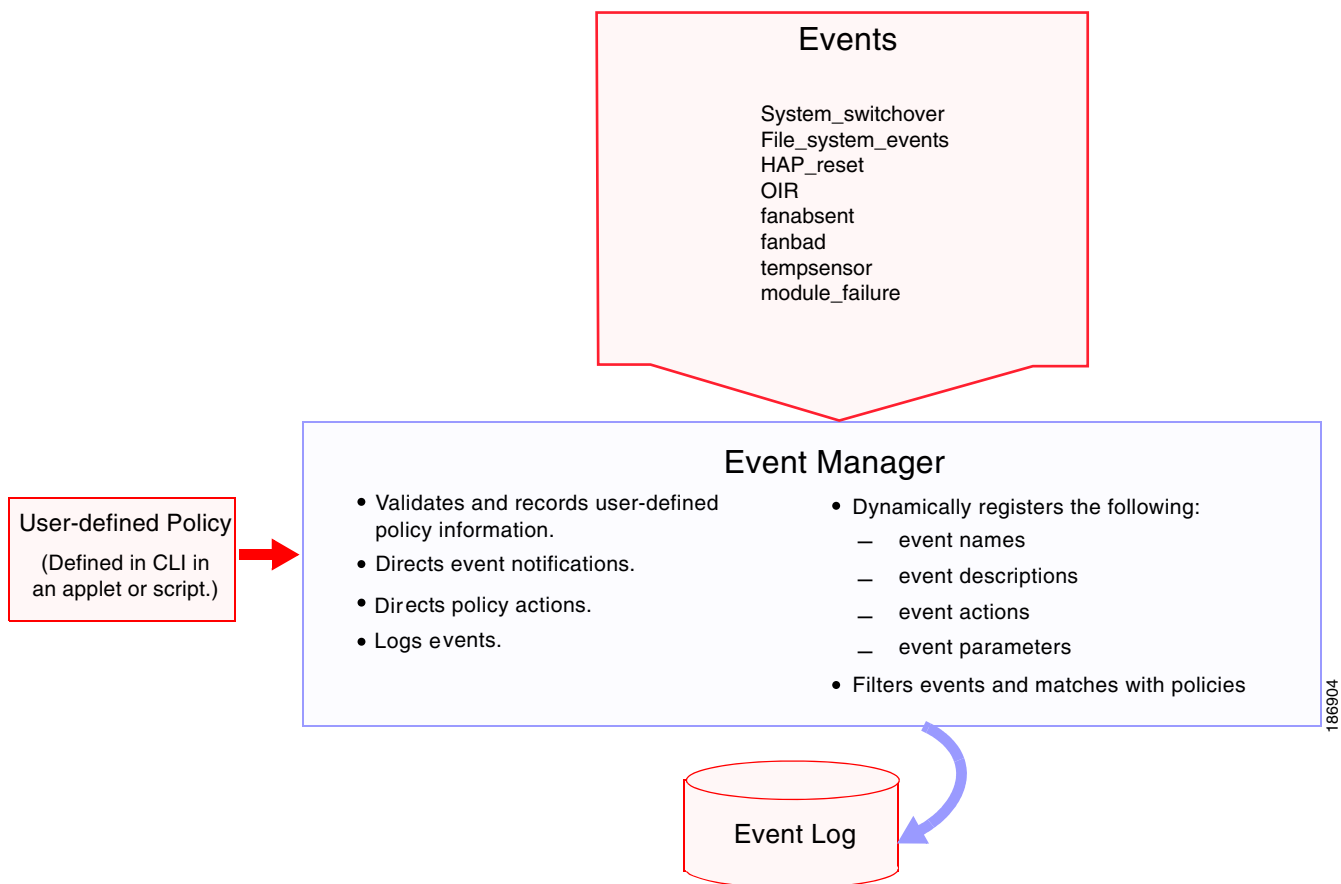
Events

System_switchover
File_system_events
HAP_reset
OIR
fanabsent
fanbad
tempsensor
module_failure

User-defined Policy

(Defined in CLI in an applet or script.)

Event Manager

• Validates and records user-defined policy information.
• Directs event notifications.
• Directs policy actions.
• Logs events.

• Dynamically registers the following:
– event names
– event descriptions
– event actions
– event parameters
• Filters events and matches with policies

186904

Event Log